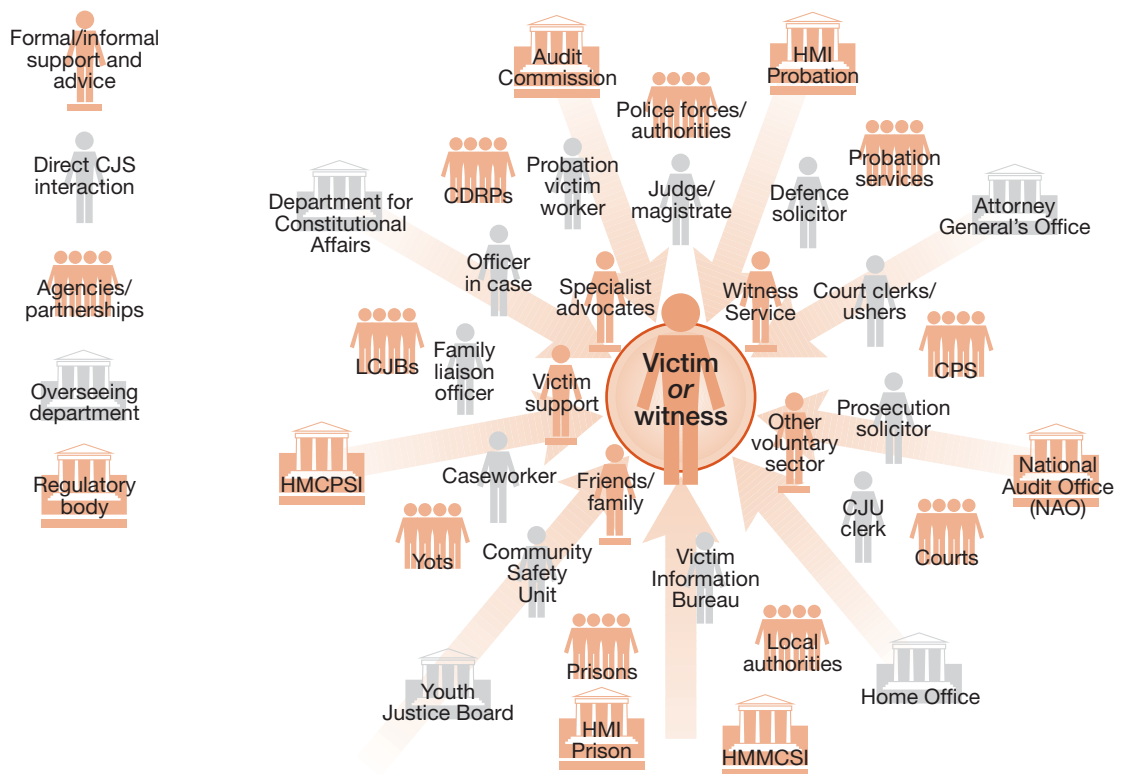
Formal/informal support and advice

Direct CJS interaction

Agencies/ partnerships

Overseeing department

Regulatory body

Audit Commission

HMI Probation

Police forces/ authorities

Probation services

CDRPs

Probation victim worker

Judge/ magistrate

Defence solicitor

Attorney General's Office

Department for Constitutional Affairs

Officer in case

Specialist advocates

Witness Service

Court clerks/ ushers

LCJBs

Family liaison officer

Victim support

Victim or witness

CPS

Other voluntary sector

Prosecution solicitor

HMCPSI

Caseworker

Friends/ family

National Audit Office (NAO)

CJU clerk

Yots

Community Safety Unit

Victim Information Bureau

Courts

Prisons

Local authorities

Home Office

Youth Justice Board

HMI Prison

HMMCSI